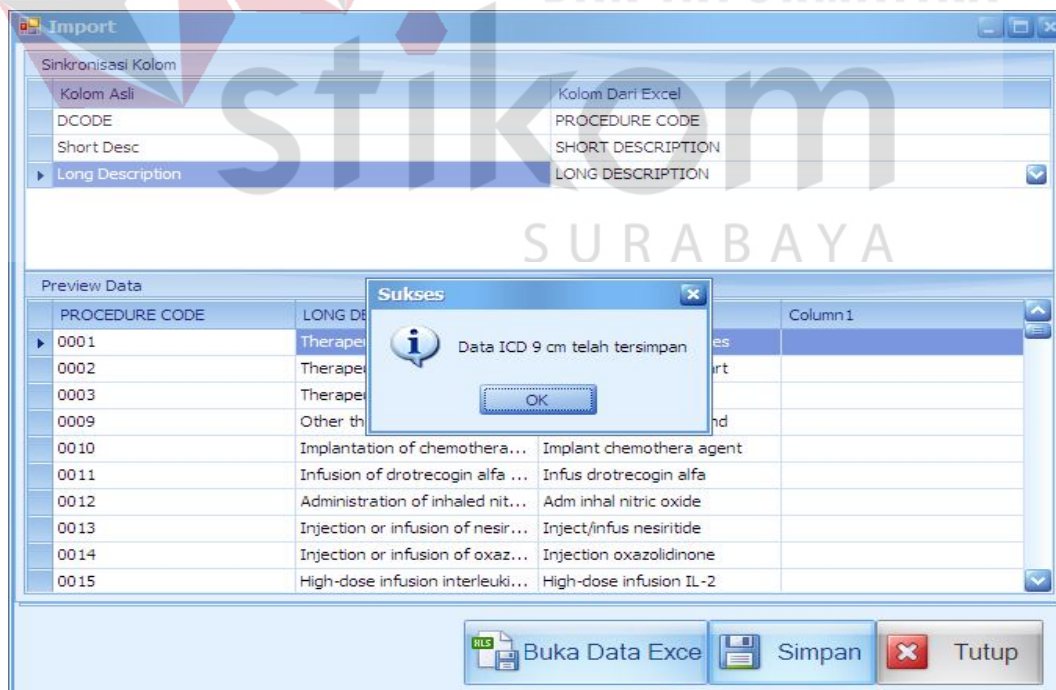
Import

Sinkronisasi Kolom

| Kolom Asli | Kolom Dari Excel |
|---|---|
| DCODE | PROCEDURE CODE |
| Short Desc | SHORT DESCRIPTION |
| Long Description | LONG DESCRIPTION |

stikom
SURABAYA

Preview Data

| PROCEDURE CODE | LONG DE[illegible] | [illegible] | Column1 |
|---|---|---|---|
| 0001 | Therape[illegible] | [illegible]es | |
| 0002 | Therape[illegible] | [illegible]rt | |
| 0003 | Therape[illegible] | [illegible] | |
| 0009 | Other th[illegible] | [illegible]nd | |
| 0010 | Implantation of chemothera... | Implant chemothera agent | |
| 0011 | Infusion of drotrecogin alfa ... | Infus drotrecogin alfa | |
| 0012 | Administration of inhaled nit... | Adm inhal nitric oxide | |
| 0013 | Injection or infusion of nesir... | Inject/infus nesiritide | |
| 0014 | Injection or infusion of oxaz... | Injection oxazolidinone | |
| 0015 | High-dose infusion interleuki... | High-dose infusion IL-2 | |

Sukses
Data ICD 9 cm telah tersimpan
OK

XLS Buka Data Exce
Simpan
Tutup